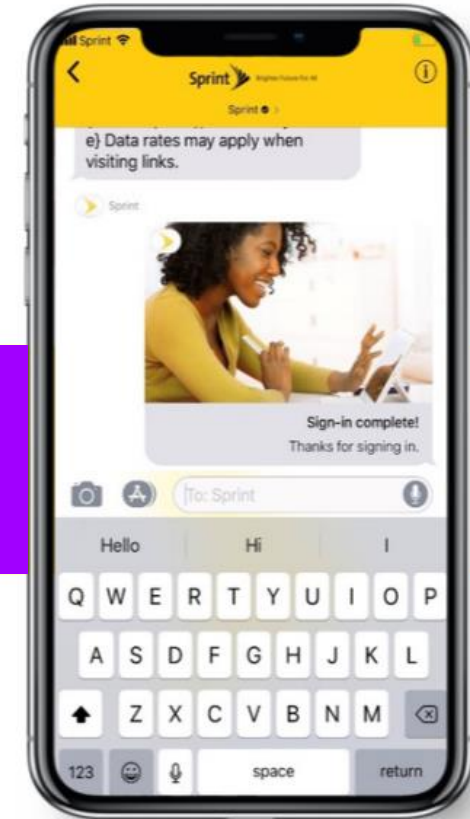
Sprint

Sprint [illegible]

Sprint ● >

e} Data rates may apply when visiting links.

Sprint

Sign-in complete!

Thanks for signing in.

To: Sprint

Hello

Hi

I

Q W E R T Y U I O P

A S D F G H J K L

Z X C V B N M

123

space

return